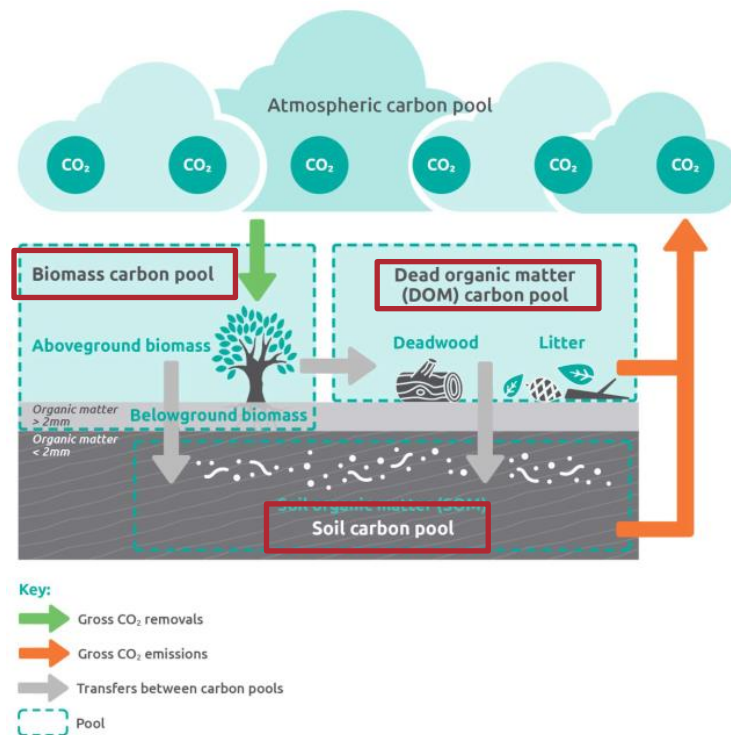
Atmospheric carbon pool

$CO_2$ $CO_2$ $CO_2$ $CO_2$ $CO_2$ $CO_2$

Biomass carbon pool

Dead organic matter (DOM) carbon pool

Aboveground biomass

Deadwood

Litter

Organic matter > 2mm

Belowground biomass

Organic matter < 2mm

Soil organic matter (SOM)

Soil carbon pool

Key:

Gross $CO_2$ removals

Gross $CO_2$ emissions

Transfers between carbon pools

Pool